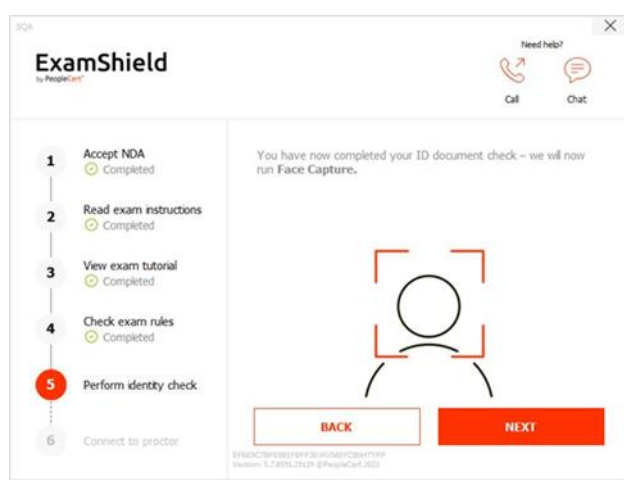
SQA

ExamShield
by PeopleCert

Need help?

Call

Chat

1 Accept NDA
Completed

2 Read exam instructions
Completed

3 View exam tutorial
Completed

4 Check exam rules
Completed

5 Perform identity check

6 Connect to proctor

You have now completed your ID document check – we will now run **Face Capture.**

BACK

NEXT

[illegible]
Version: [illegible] ©PeopleCert 2023